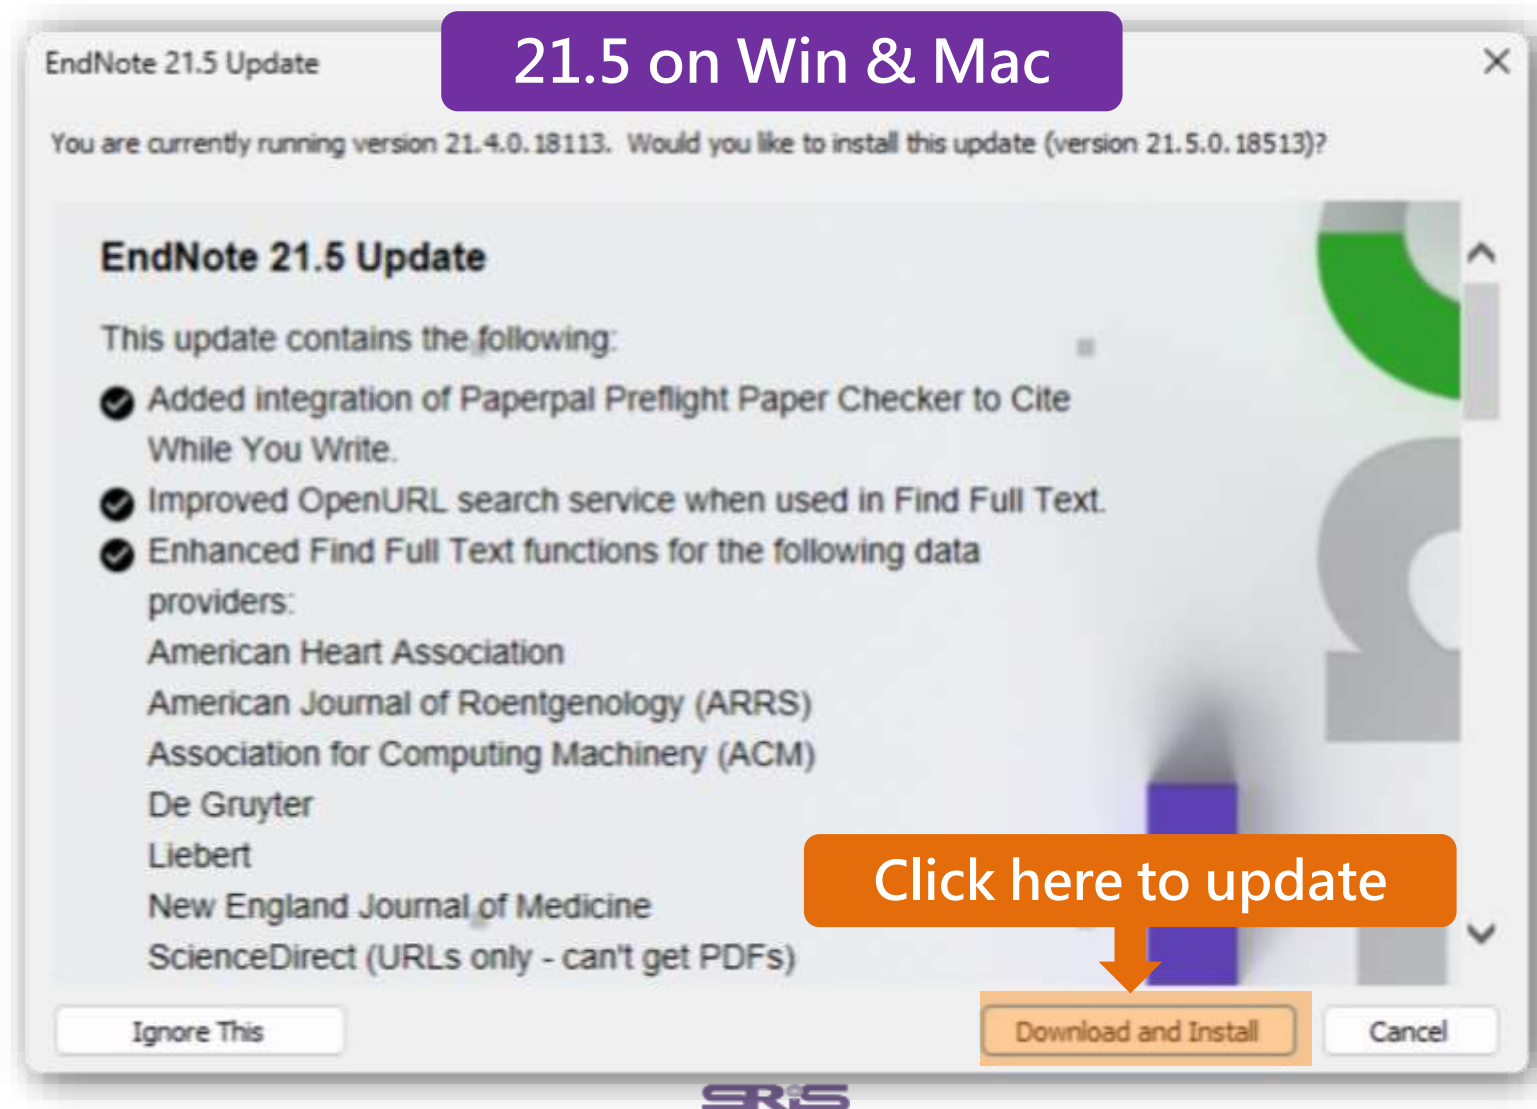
EndNote 21.5 Update

21.5 on Win & Mac

You are currently running version 21.4.0.18113. Would you like to install this update (version 21.5.0.18513)?

EndNote 21.5 Update

This update contains the following:

Added integration of Paperpal Preflight Paper Checker to Cite While You Write.

Improved OpenURL search service when used in Find Full Text.

Enhanced Find Full Text functions for the following data providers:
American Heart Association
American Journal of Roentgenology (ARRS)
Association for Computing Machinery (ACM)
De Gruyter
Liebert
New England Journal of Medicine
ScienceDirect (URLs only - can't get PDFs)

Click here to update

Ignore This

Download and Install

Cancel

SRiS